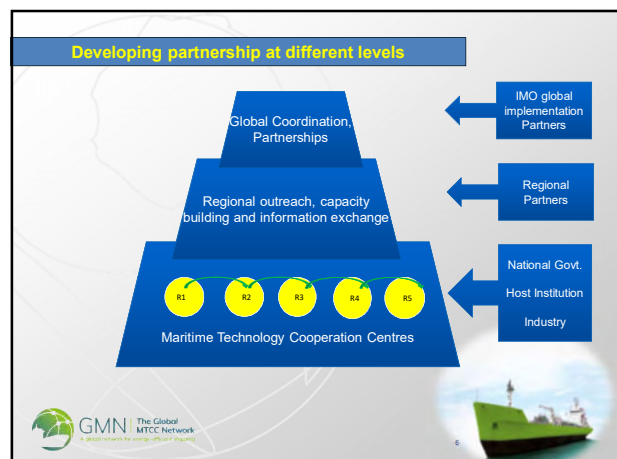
Developing partnership at different levels

Global Coordination, Partnerships

Regional outreach, capacity building and information exchange

R1 R2 R3 R4 R5

Maritime Technology Cooperation Centres

IMO global implementation Partners

Regional Partners

National Govt.

Host Institution

Industry

GMN The Global MTCC Network

A global network for energy-efficient shipping

6